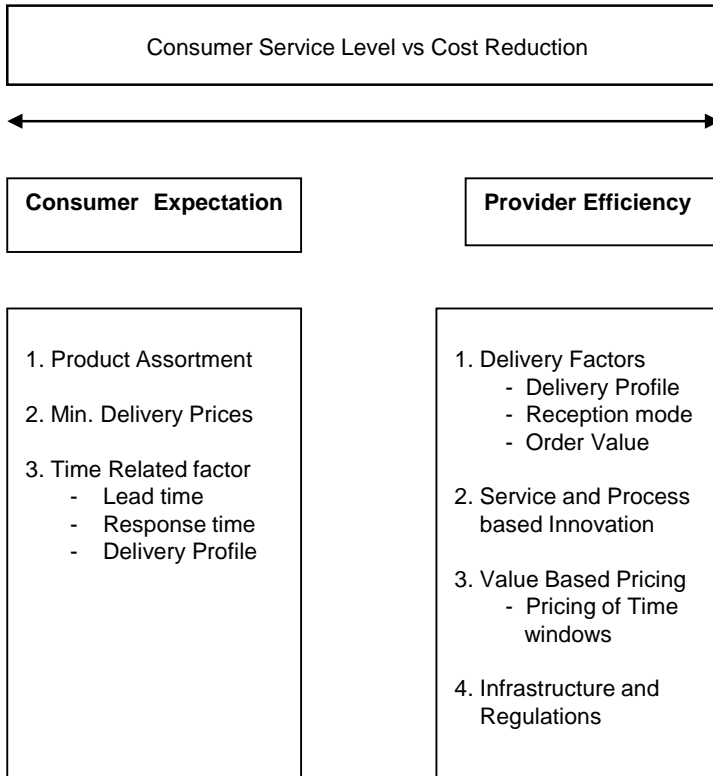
Consumer Service Level vs Cost Reduction

Consumer Expectation

Provider Efficiency

1. Product Assortment

2. Min. Delivery Prices

3. Time Related factor
- Lead time
- Response time
- Delivery Profile

1. Delivery Factors
- Delivery Profile
- Reception mode
- Order Value

2. Service and Process based Innovation

3. Value Based Pricing
- Pricing of Time windows

4. Infrastructure and Regulations